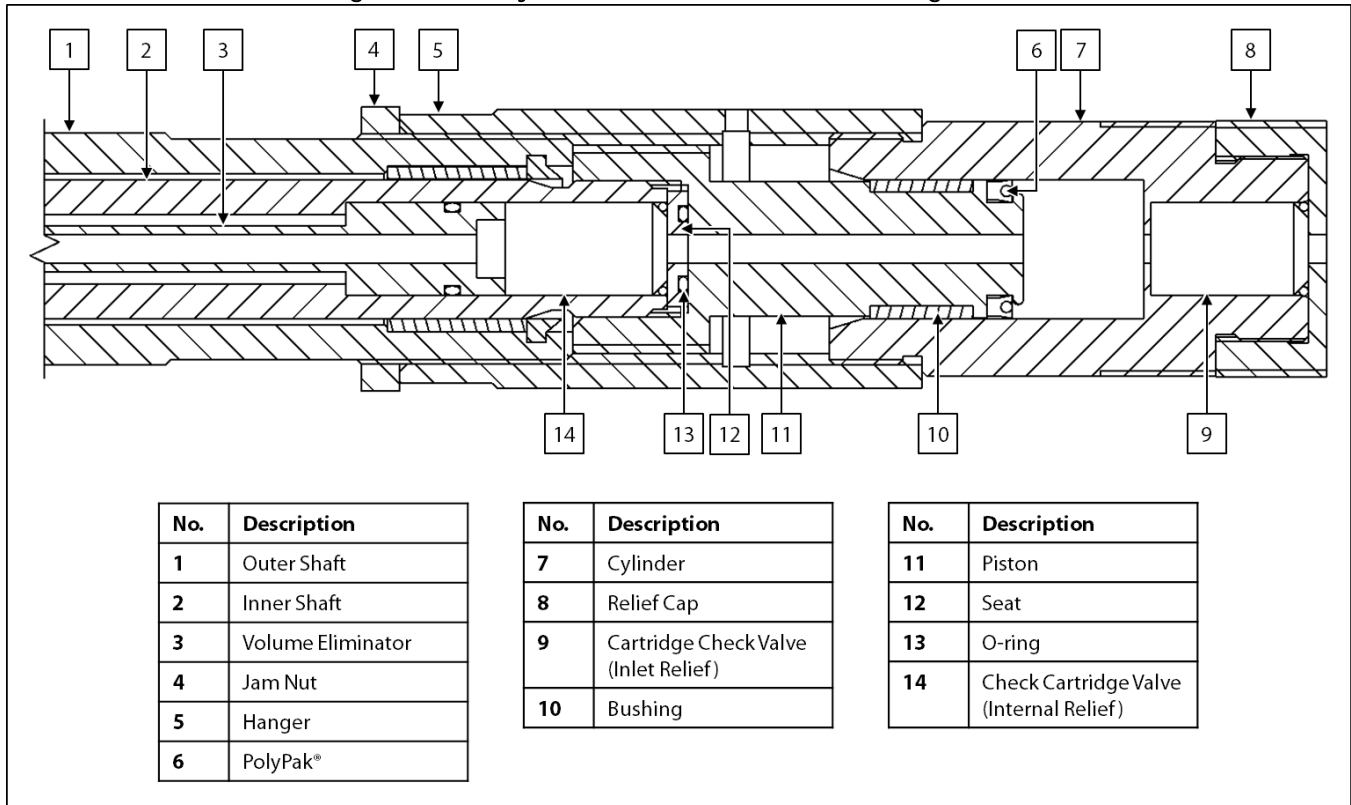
1 2 3 4 5 6 7 8

14 13 12 11 10 9

| No. | Description |
|---|---|
| 1 | Outer Shaft |
| 2 | Inner Shaft |
| 3 | Volume Eliminator |
| 4 | Jam Nut |
| 5 | Hanger |
| 6 | PolyPak® |

| No. | Description |
|---|---|
| 7 | Cylinder |
| 8 | Relief Cap |
| 9 | Cartridge Check Valve (Inlet Relief) |
| 10 | Bushing |

| No. | Description |
|---|---|
| 11 | Piston |
| 12 | Seat |
| 13 | O-ring |
| 14 | Check Cartridge Valve (Internal Relief) |